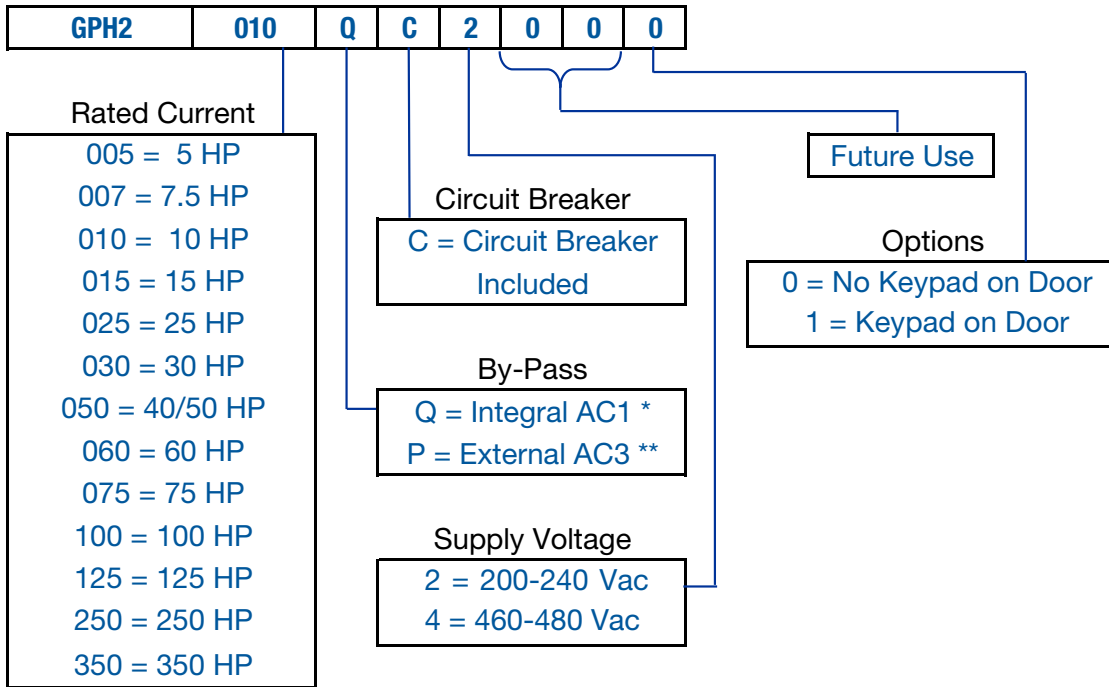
| GPH2 | 010 | Q | C | 2 | 0 | 0 | 0 |
|---|---|---|---|---|---|---|---|

Rated Current
005 = 5 HP
007 = 7.5 HP
010 = 10 HP
015 = 15 HP
025 = 25 HP
030 = 30 HP
050 = 40/50 HP
060 = 60 HP
075 = 75 HP
100 = 100 HP
125 = 125 HP
250 = 250 HP
350 = 350 HP

Circuit Breaker
C = Circuit Breaker Included

By-Pass
Q = Integral AC1 *
P = External AC3 **

Supply Voltage
2 = 200-240 Vac
4 = 460-480 Vac

Future Use

Options
0 = No Keypad on Door
1 = Keypad on Door